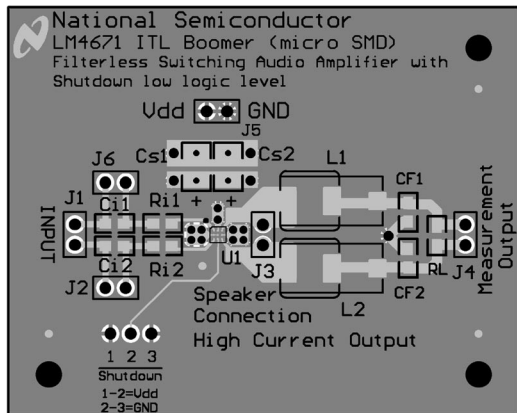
National Semiconductor
LM4671 ITL Boomer (micro SMD)
Filterless Switching Audio Amplifier with Shutdown low logic level

Vdd GND
J5
Cs1 Cs2
J6
L1
CF1
J1
Ci1
Ri1 + +
INPUT
Measurement Output
U1
J3
RL J4
Ci2 Ri2
J2
CF2
Speaker Connection
L2
High Current Output
1 2 3
Shutdown
1-2=Vdd
2-3=GND